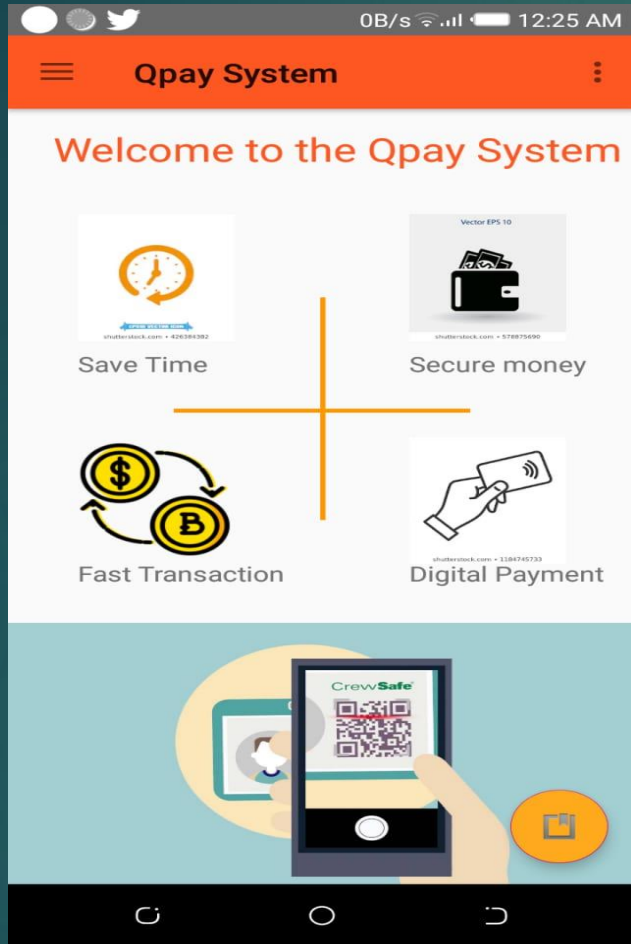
0B/s 12:25 AM

Qpay System

Welcome to the Qpay System

shutterstock.com • 426384382

Save Time

Vector EPS 10

shutterstock.com • 578875690

Secure money

Fast Transaction

shutterstock.com • 1184745733

Digital Payment

CrewSafe